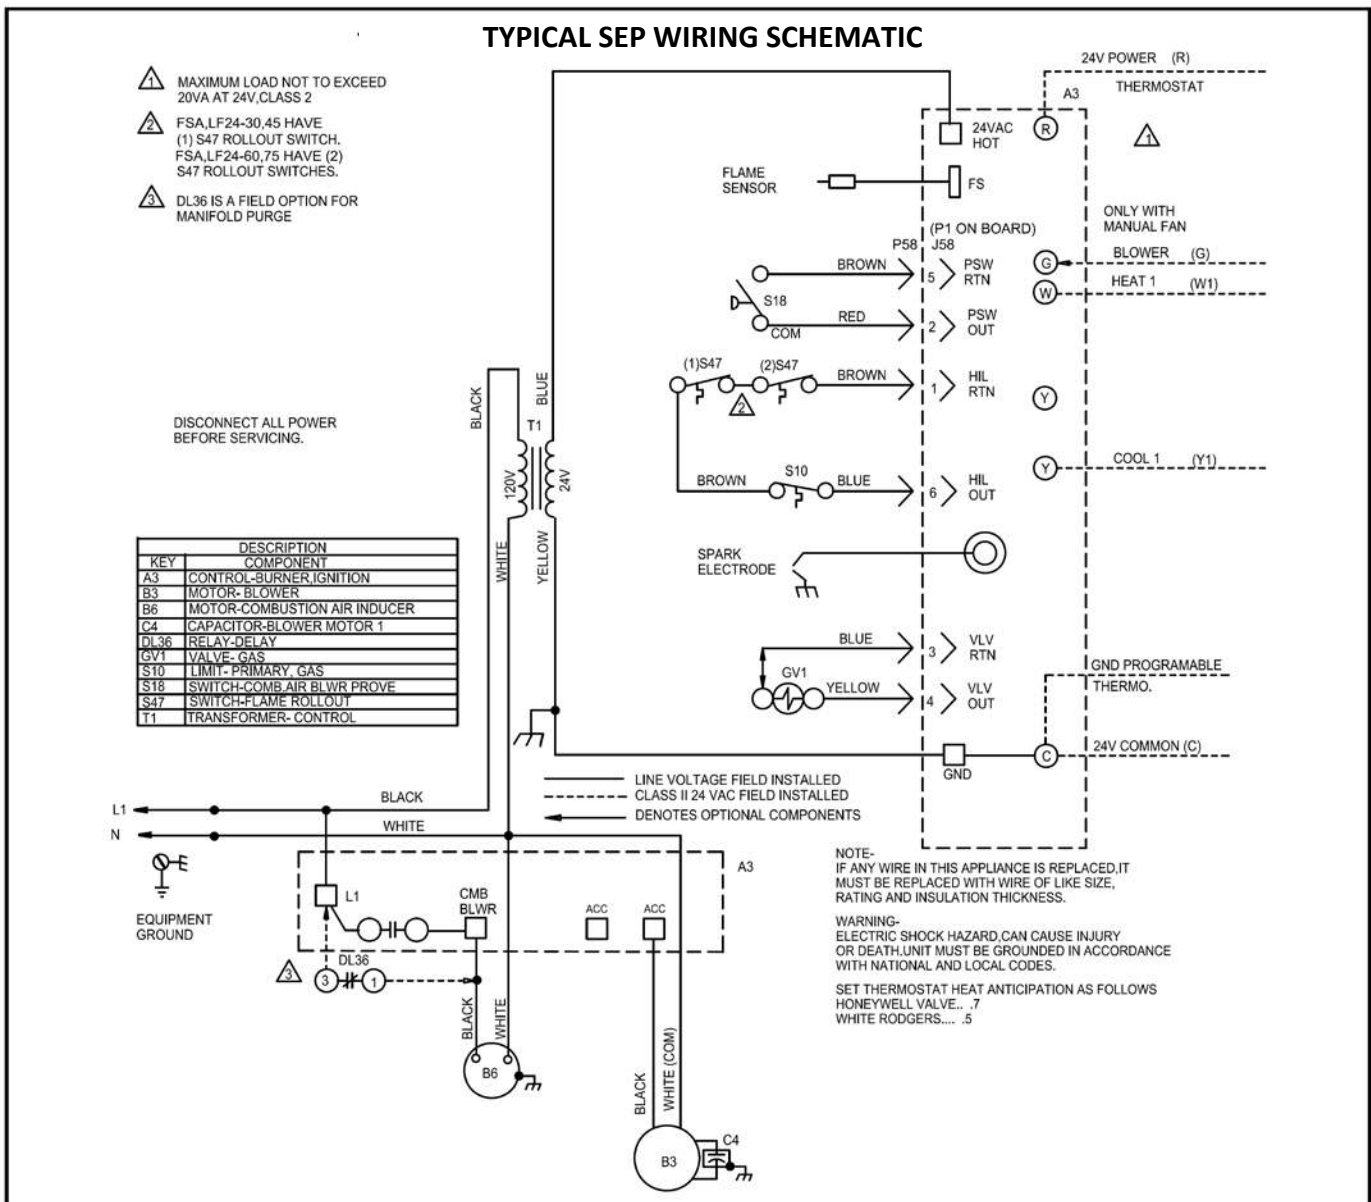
TYPICAL SEP WIRING SCHEMATIC

1 MAXIMUM LOAD NOT TO EXCEED 20VA AT 24V,CLASS 2

2 FSA,LF24-30,45 HAVE (1) S47 ROLLOUT SWITCH. FSA,LF24-60,75 HAVE (2) S47 ROLLOUT SWITCHES.

3 DL36 IS A FIELD OPTION FOR MANIFOLD PURGE

24V POWER (R)
A3
THERMOSTAT
24VAC HOT
R
1
FLAME SENSOR
FS
ONLY WITH MANUAL FAN
(P1 ON BOARD)
P58 J58
BROWN
5 PSW RTN
G BLOWER (G)
W HEAT 1 (W1)
S18
COM
RED
2 PSW OUT
(1)S47 (2)S47
BROWN
1 HIL RTN
2
Y
DISCONNECT ALL POWER BEFORE SERVICING.
BLACK
BLUE
T1
120V
24V
Y COOL 1 (Y1)
BROWN S10 BLUE
6 HIL OUT
WHITE
YELLOW
SPARK ELECTRODE

| KEY | DESCRIPTION COMPONENT |
|---|---|
| A3 | CONTROL-BURNER,IGNITION |
| B3 | MOTOR- BLOWER |
| B6 | MOTOR-COMBUSTION AIR INDUCER |
| C4 | CAPACITOR-BLOWER MOTOR 1 |
| DL36 | RELAY-DELAY |
| GV1 | VALVE- GAS |
| S10 | LIMIT- PRIMARY, GAS |
| S18 | SWITCH-COMB.AIR BLWR PROVE |
| S47 | SWITCH-FLAME ROLLOUT |
| T1 | TRANSFORMER- CONTROL |

BLUE
3 VLV RTN
GV1
YELLOW
4 VLV OUT
GND PROGRAMABLE THERMO.
GND
C 24V COMMON (C)
LINE VOLTAGE FIELD INSTALLED
CLASS II 24 VAC FIELD INSTALLED
DENOTES OPTIONAL COMPONENTS
L1
BLACK
N
WHITE
A3
EQUIPMENT GROUND
L1
CMB BLWR
ACC
ACC
3
DL36
3 1
BLACK
WHITE
B6
BLACK
WHITE (COM)
C4
B3

NOTE-
IF ANY WIRE IN THIS APPLIANCE IS REPLACED,IT MUST BE REPLACED WITH WIRE OF LIKE SIZE, RATING AND INSULATION THICKNESS.

WARNING-
ELECTRIC SHOCK HAZARD,CAN CAUSE INJURY OR DEATH.UNIT MUST BE GROUNDED IN ACCORDANCE WITH NATIONAL AND LOCAL CODES.

SET THERMOSTAT HEAT ANTICIPATION AS FOLLOWS
HONEYWELL VALVE... .7
WHITE RODGERS.... .5